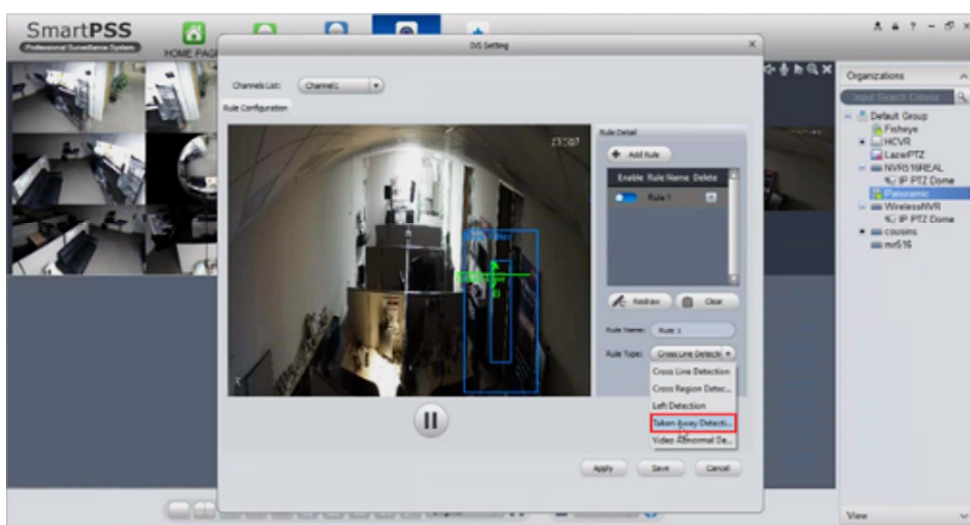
SmartPSS
Professional Surveillance System
HOME PAGE

IVS Setting

Channels List: Channel1

Rule Configuration

Rule Detail

Add Rule

Enable Rule Name Delete

Rule 1

Redraw Clear

Rule Name: Rule 1

Rule Type: Cross Line Detecti

Cross Line Detection
Cross Region Detec...
Left Detection
Taken Away Detecti...
Video Abnormal De...

Apply Save Cancel

Organizations

Input Search Criteria

Default Group
Fisheye
HCVR
LazerPTZ
NVR516REAL
IP PTZ Dome
Panoramic
WirelessNVR
IP PTZ Dome
cousins
nvr516

View